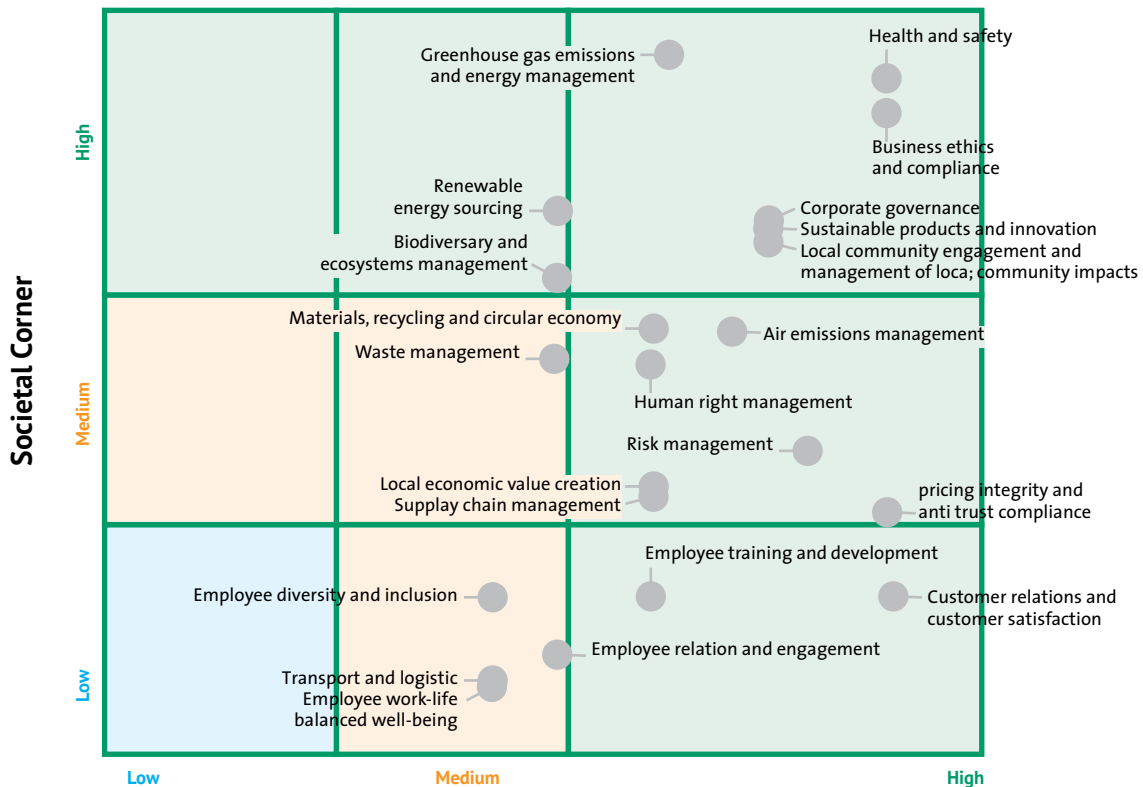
Societal Corner

High

Medium

Low

Greenhouse gas emissions and energy management

Health and safety

Business ethics and compliance

Renewable energy sourcing

Corporate governance

Sustainable products and innovation

Local community engagement and management of loca; community impacts

Biodiversary and ecosystems management

Materials, recycling and circular economy

Air emissions management

Waste management

Human right management

Risk management

Local economic value creation

Supplay chain management

pricing integrity and anti trust compliance

Employee training and development

Employee diversity and inclusion

Customer relations and customer satisfaction

Employee relation and engagement

Transport and logistic

Employee work-life balanced well-being

Low

Medium

High